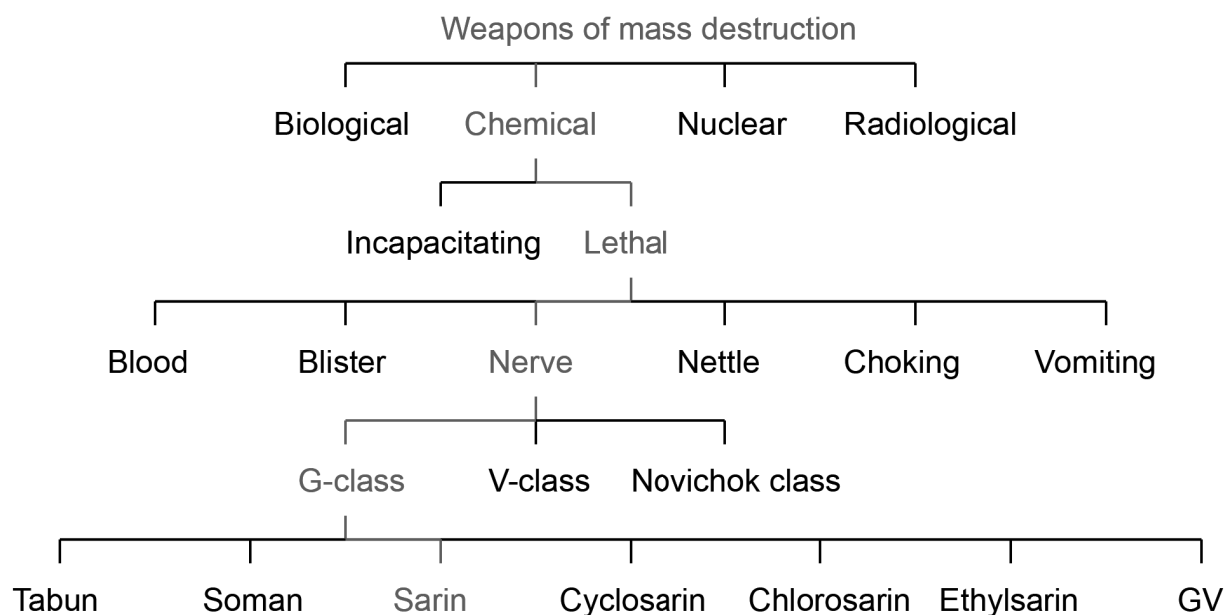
Weapons of mass destruction

Biological Chemical Nuclear Radiological

Incapacitating Lethal

Blood Blister Nerve Nettle Choking Vomiting

G-class V-class Novichok class

Tabun Soman Sarin Cyclosarin Chlorosarin Ethylsarin GV